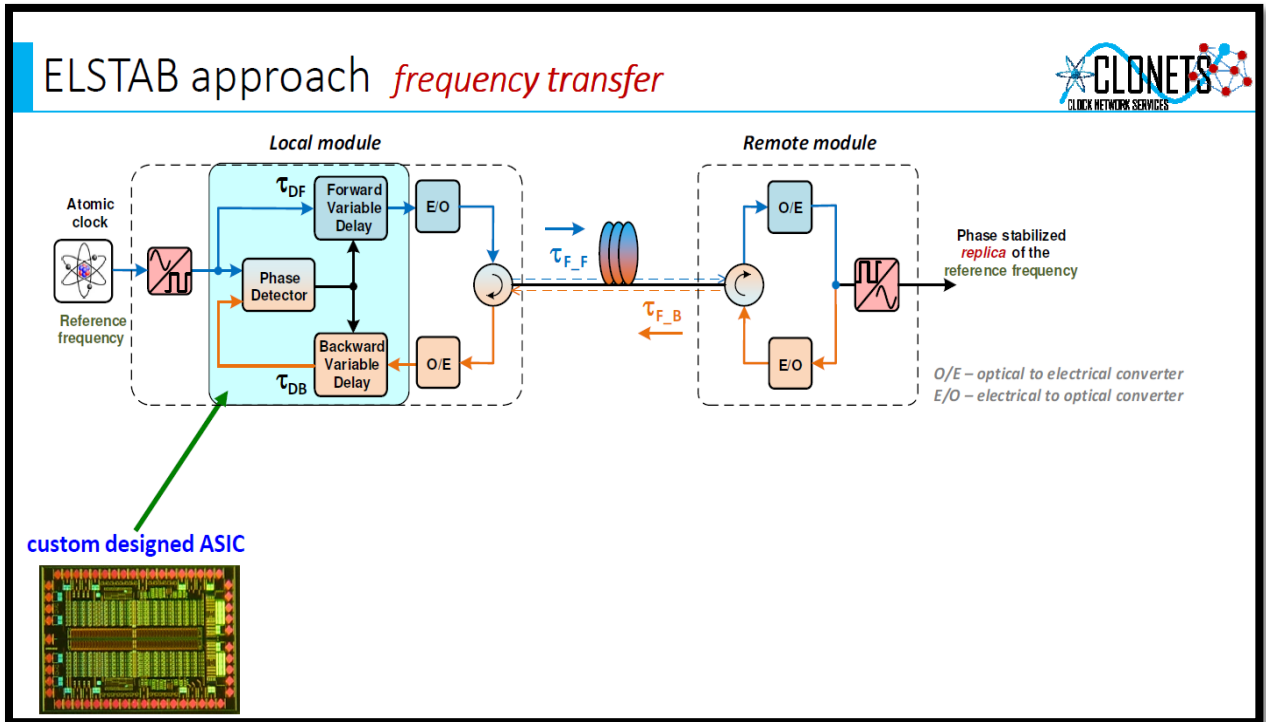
ELSTAB approach *frequency transfer*

CLONETS
CLOCK NETWORK SERVICES

Local module

Remote module

Atomic clock

Reference frequency

$\tau_{DF}$

Forward Variable Delay

E/O

Phase Detector

Backward Variable Delay

$\tau_{DB}$

O/E

$\tau_{F\_F}$

$\tau_{F\_B}$

O/E

E/O

Phase stabilized *replica* of the reference frequency

O/E – optical to electrical converter
E/O – electrical to optical converter

custom designed ASIC